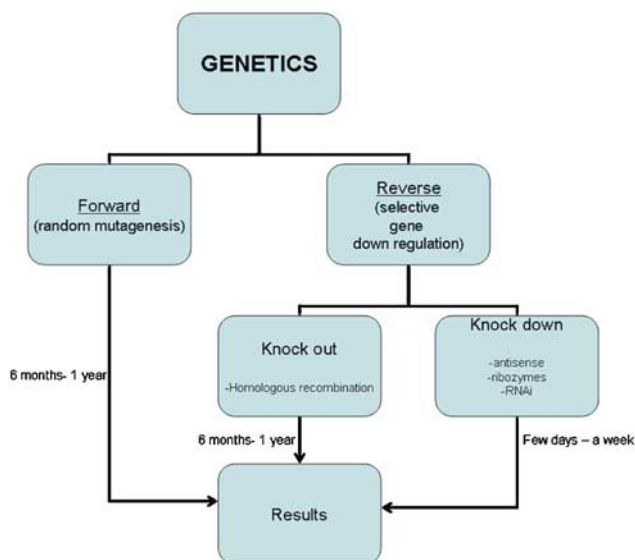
GENETICS

Forward
(random mutagenesis)

Reverse
(selective gene down regulation)

Knock out
-Homologous recombination

Knock down
-antisense
-ribozymes
-RNAi

6 months- 1 year

6 months- 1 year

Few days – a week

Results